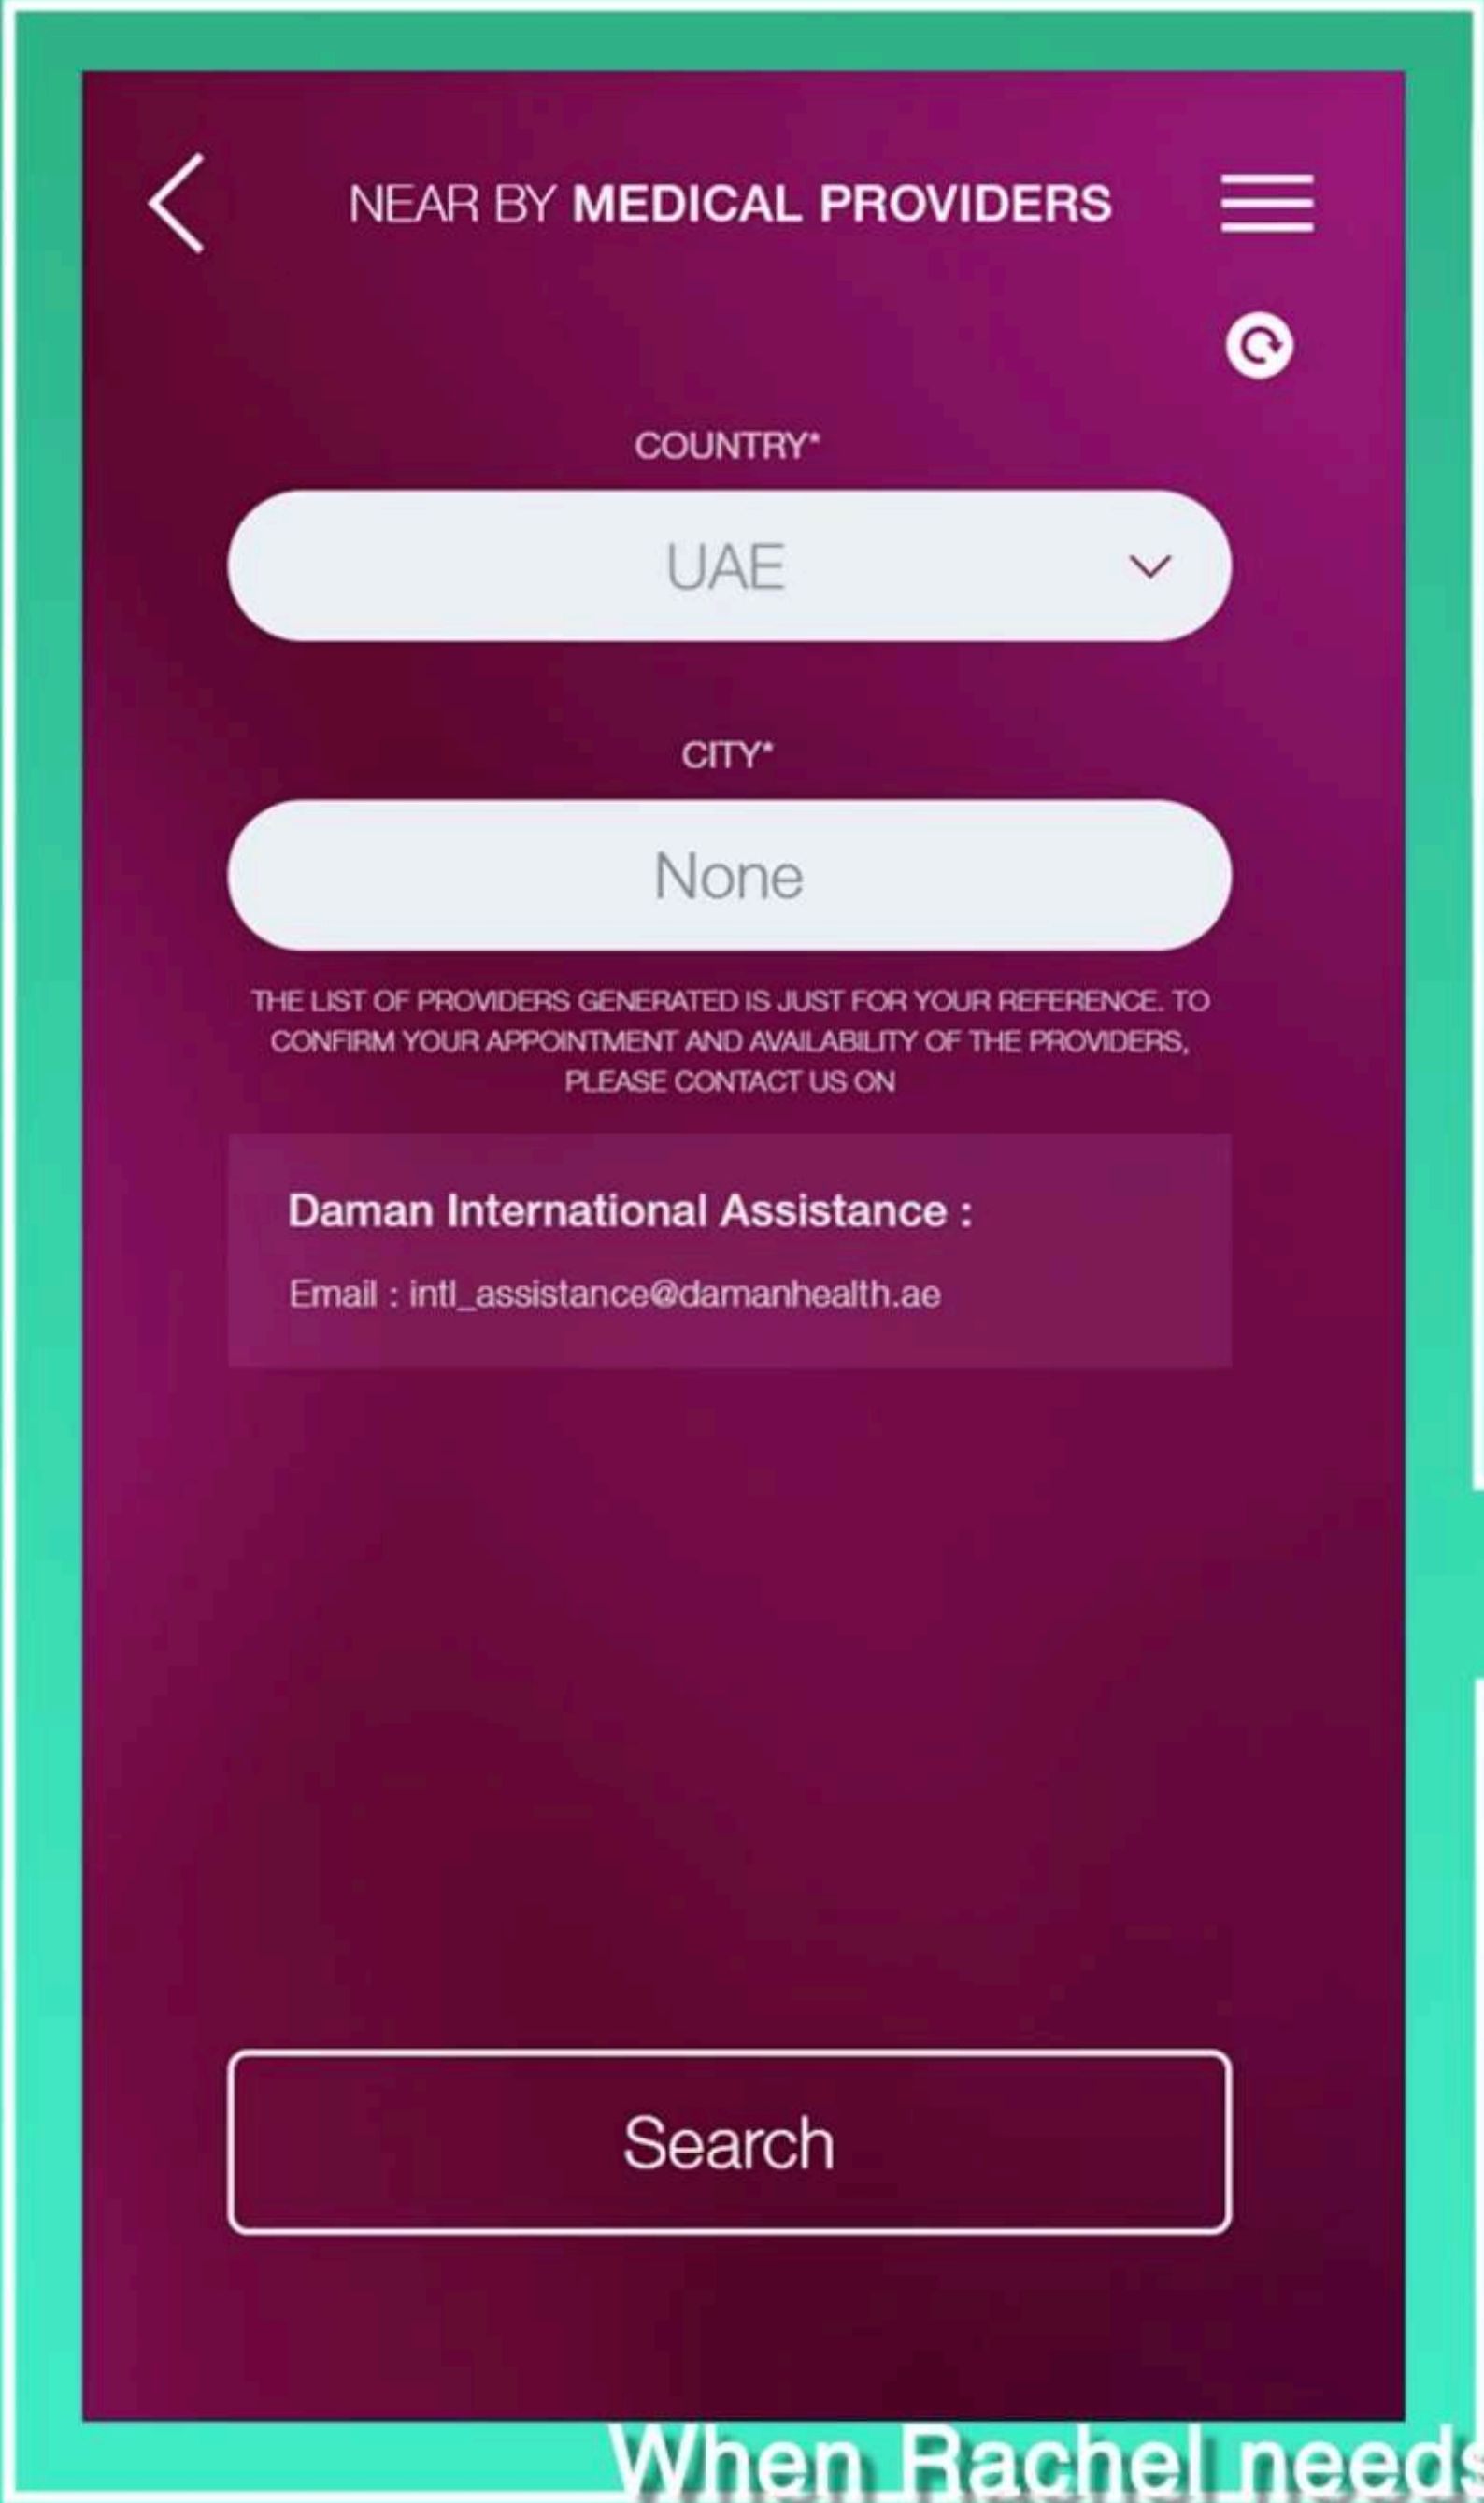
NEAR BY MEDICAL PROVIDERS

COUNTRY*

UAE

CITY*

None

THE LIST OF PROVIDERS GENERATED IS JUST FOR YOUR REFERENCE. TO CONFIRM YOUR APPOINTMENT AND AVAILABILITY OF THE PROVIDERS, PLEASE CONTACT US ON

Daman International Assistance :

Email : intl_assistance@damanhealth.ae

Search

When Rachel needs